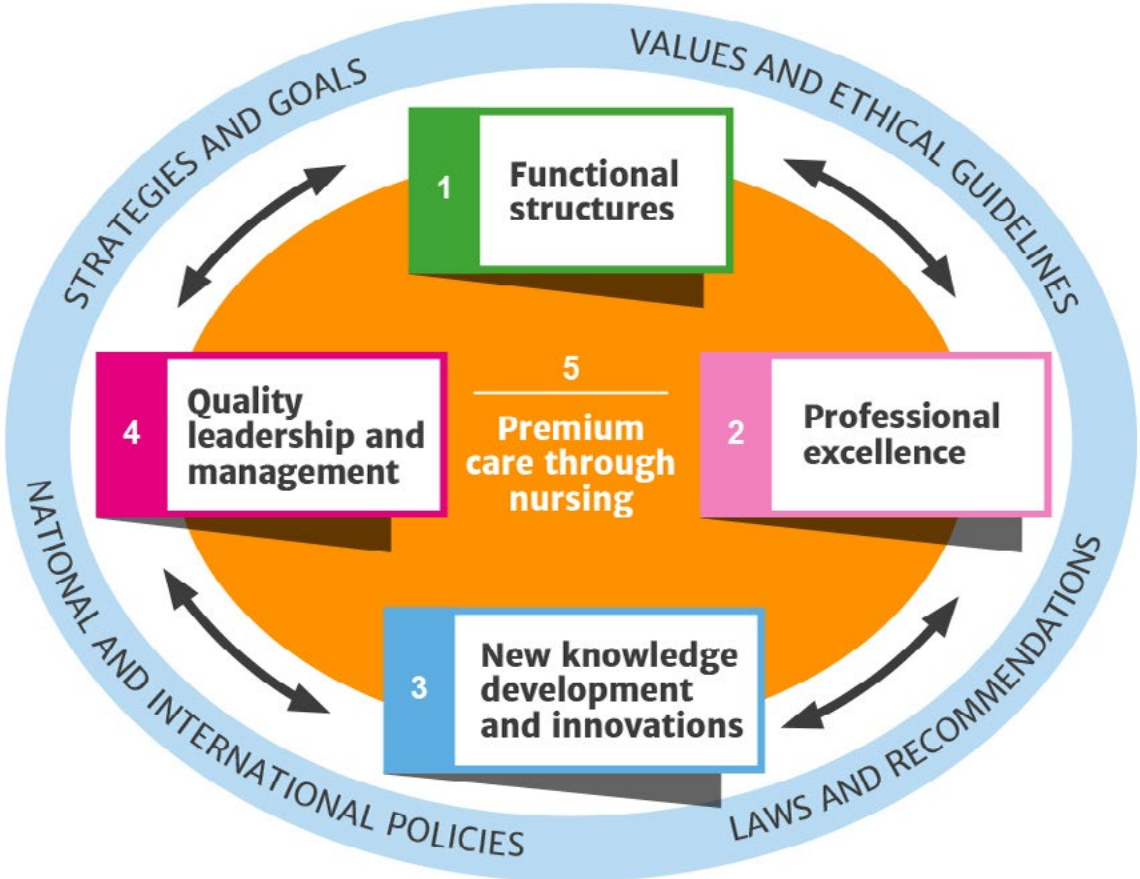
STRATEGIES AND GOALS

VALUES AND ETHICAL GUIDELINES

1 Functional structures

4 Quality leadership and management

5

Premium care through nursing

2 Professional excellence

3 New knowledge development and innovations

NATIONAL AND INTERNATIONAL POLICIES

LAWS AND RECOMMENDATIONS